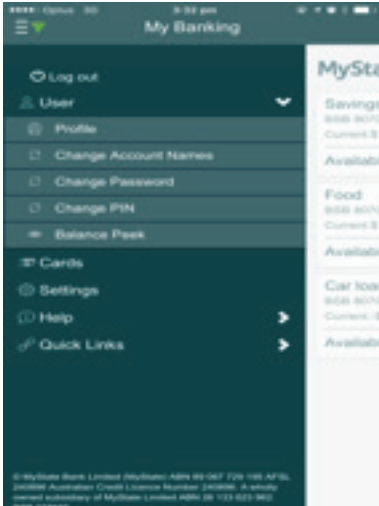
••••• Optus 3G 3:33 pm

My Banking

Log out

User

Profile

Change Account Names

Change Password

Change PIN

Balance Peek

Cards

Settings

Help

Quick Links

© MyState Bank Limited (MyState) ABN 89 067 729 195 AFSL 240896 Australian Credit Licence Number 240896. A wholly owned subsidiary of MyState Limited ABN 26 133 623 962. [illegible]

MyStat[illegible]

Savings
BSB 8070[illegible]
Current $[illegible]

Availab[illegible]

Food
BSB 8070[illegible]
Current $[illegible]

Availab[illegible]

Car loa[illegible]
BSB 8070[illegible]
Current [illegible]

Availab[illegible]